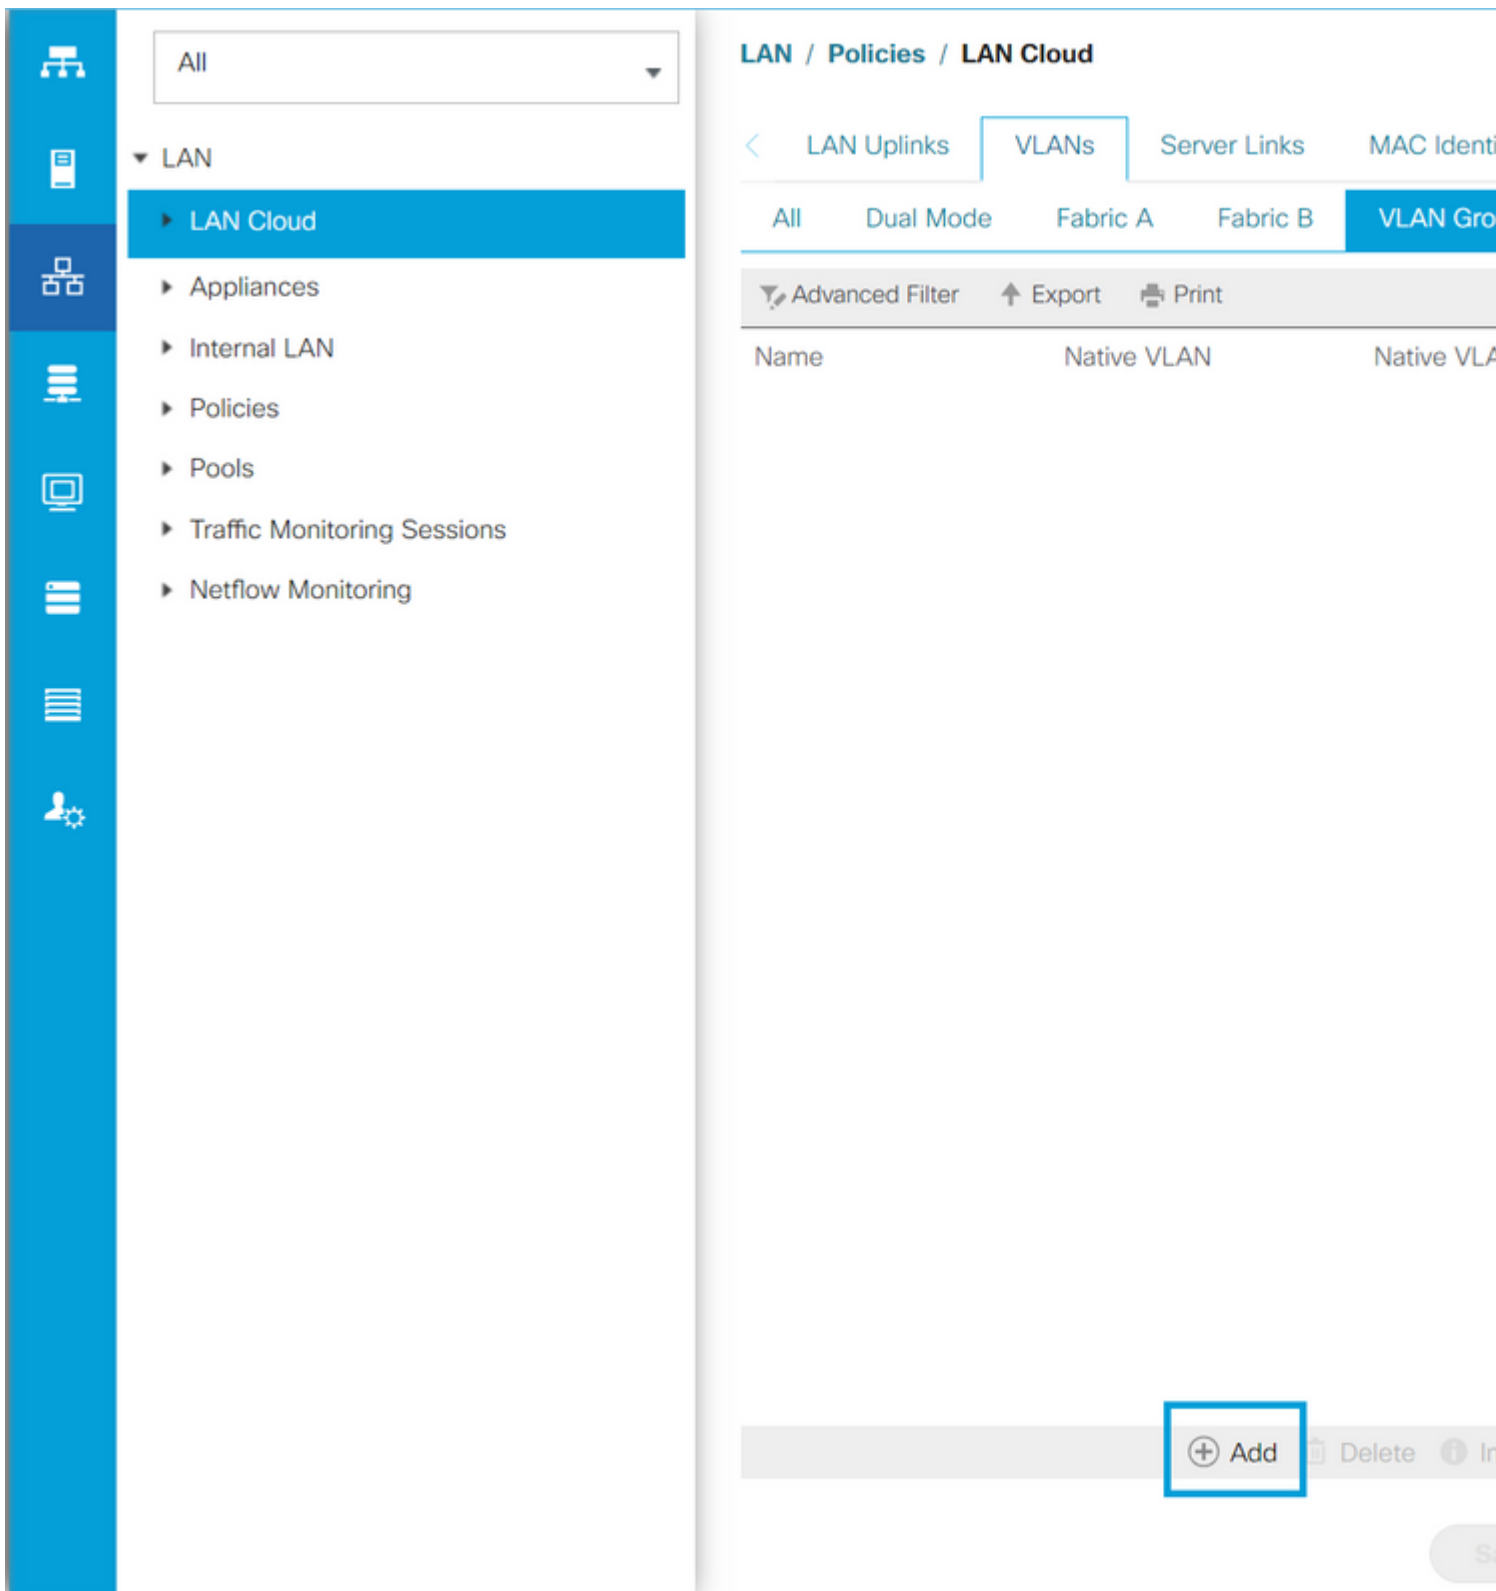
All

LAN
LAN Cloud
Appliances
Internal LAN
Policies
Pools
Traffic Monitoring Sessions
Netflow Monitoring

LAN / Policies / LAN Cloud

LAN Uplinks | VLANs | Server Links | MAC Identi

All | Dual Mode | Fabric A | Fabric B | VLAN Gro

Advanced Filter | Export | Print

| Name | Native VLAN | Native VLA |
|---|---|---|

Add | Delete | In

Sa